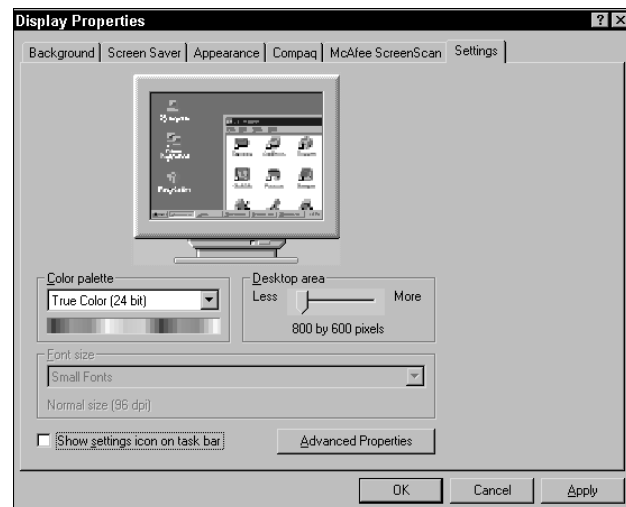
Display Properties

? X

Background | Screen Saver | Appearance | Compaq | McAfee ScreenScan | Settings

Color palette

True Color (24 bit)

Desktop area

Less

More

800 by 600 pixels

Font size

Small Fonts

Normal size (96 dpi)

Show settings icon on task bar

Advanced Properties

OK

Cancel

Apply